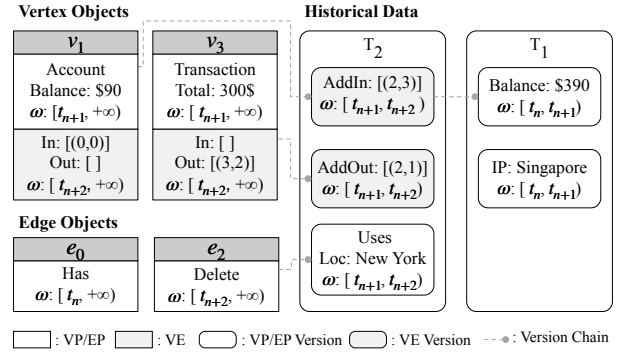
Vertex Objects

$v_1$

Account
Balance: \$90
$\omega$: [ $t_{n+1}$, $+\infty$)

In: [(0,0)]
Out: [ ]
$\omega$: [ $t_{n+2}$, $+\infty$)

$v_3$

Transaction
Total: 300\$
$\omega$: [ $t_{n+1}$, $+\infty$)

In: [ ]
Out: [(3,2)]
$\omega$: [ $t_{n+2}$, $+\infty$)

Edge Objects

$e_0$

Has
$\omega$: [ $t_n$, $+\infty$)

$e_2$

Delete
$\omega$: [ $t_{n+2}$, $+\infty$)

Historical Data

$T_2$

AddIn: [(2,3)]
$\omega$: [ $t_{n+1}$, $t_{n+2}$ )

AddOut: [(2,1)]
$\omega$: [ $t_{n+1}$, $t_{n+2}$)

Uses
Loc: New York
$\omega$: [ $t_{n+1}$, $t_{n+2}$)

$T_1$

Balance: \$390
$\omega$: [ $t_n$, $t_{n+1}$)

IP: Singapore
$\omega$: [ $t_n$, $t_{n+1}$)

: VP/EP : VE : VP/EP Version : VE Version : Version Chain